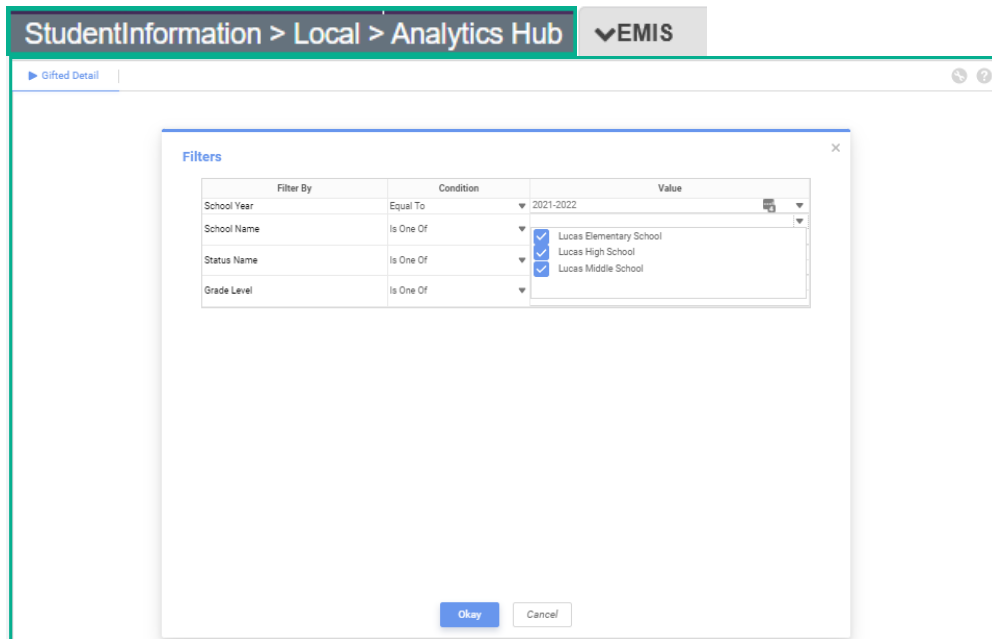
StudentInformation > Local > Analytics Hub

EMIS

▶ Gifted Detail

Filters

×

| Filter By | Condition | Value |
|---|---|---|
| School Year | Equal To | 2021-2022 |
| School Name | Is One Of | |
| Status Name | Is One Of | |
| Grade Level | Is One Of | |

Lucas Elementary School
Lucas High School
Lucas Middle School

Okay

Cancel